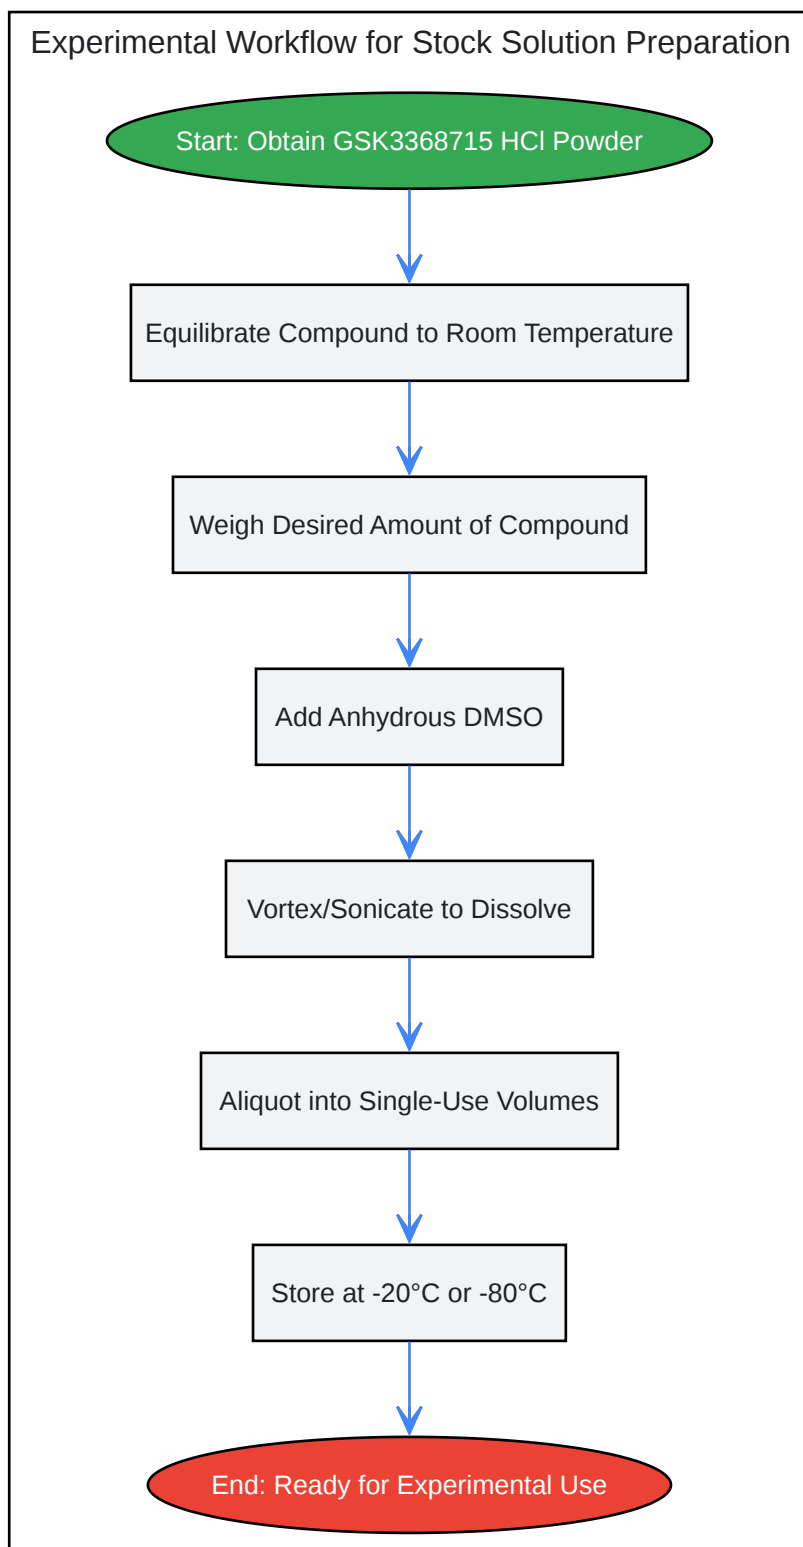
Experimental Workflow for Stock Solution Preparation

Start: Obtain GSK3368715 HCl Powder

Equilibrate Compound to Room Temperature

Weigh Desired Amount of Compound

Add Anhydrous DMSO

Vortex/Sonicate to Dissolve

Aliquot into Single-Use Volumes

Store at -20°C or -80°C

End: Ready for Experimental Use